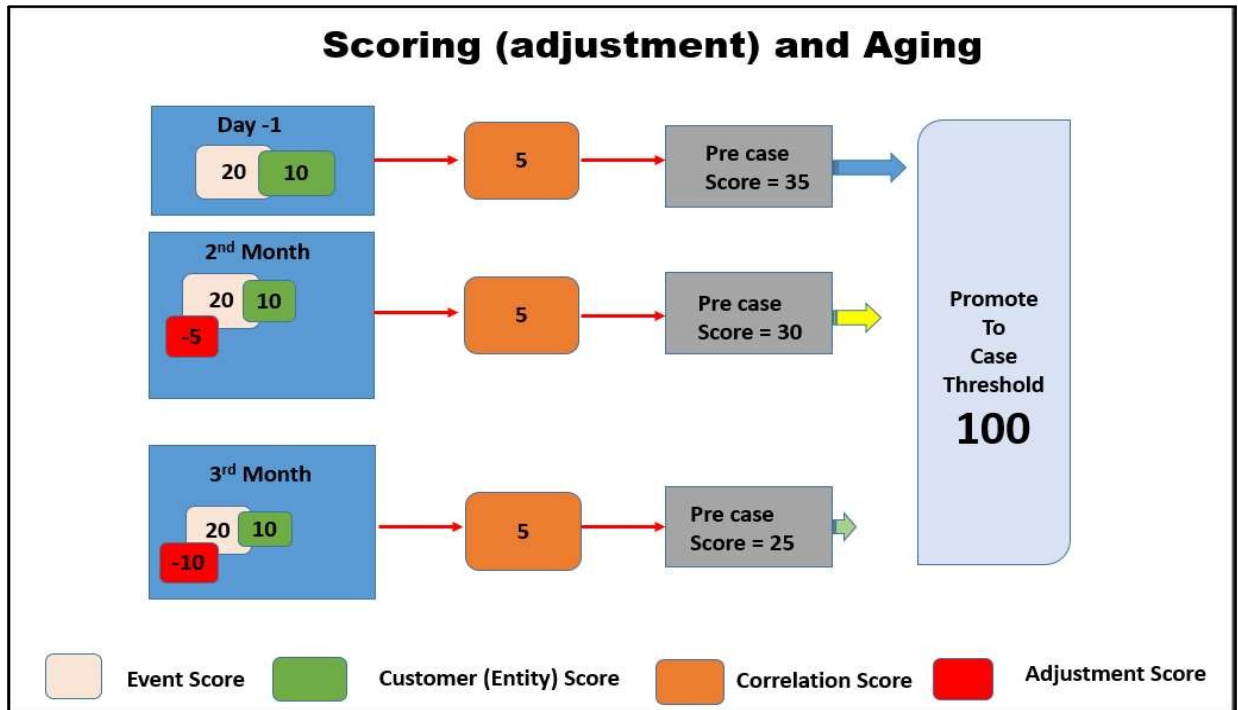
Scoring (adjustment) and Aging

Day -1

20

10

5

Pre case Score = 35

$2^{nd}$ Month

20

10

-5

5

Pre case Score = 30

$3^{rd}$ Month

20

10

-10

5

Pre case Score = 25

Promote To Case Threshold

100

Event Score

Customer (Entity) Score

Correlation Score

Adjustment Score